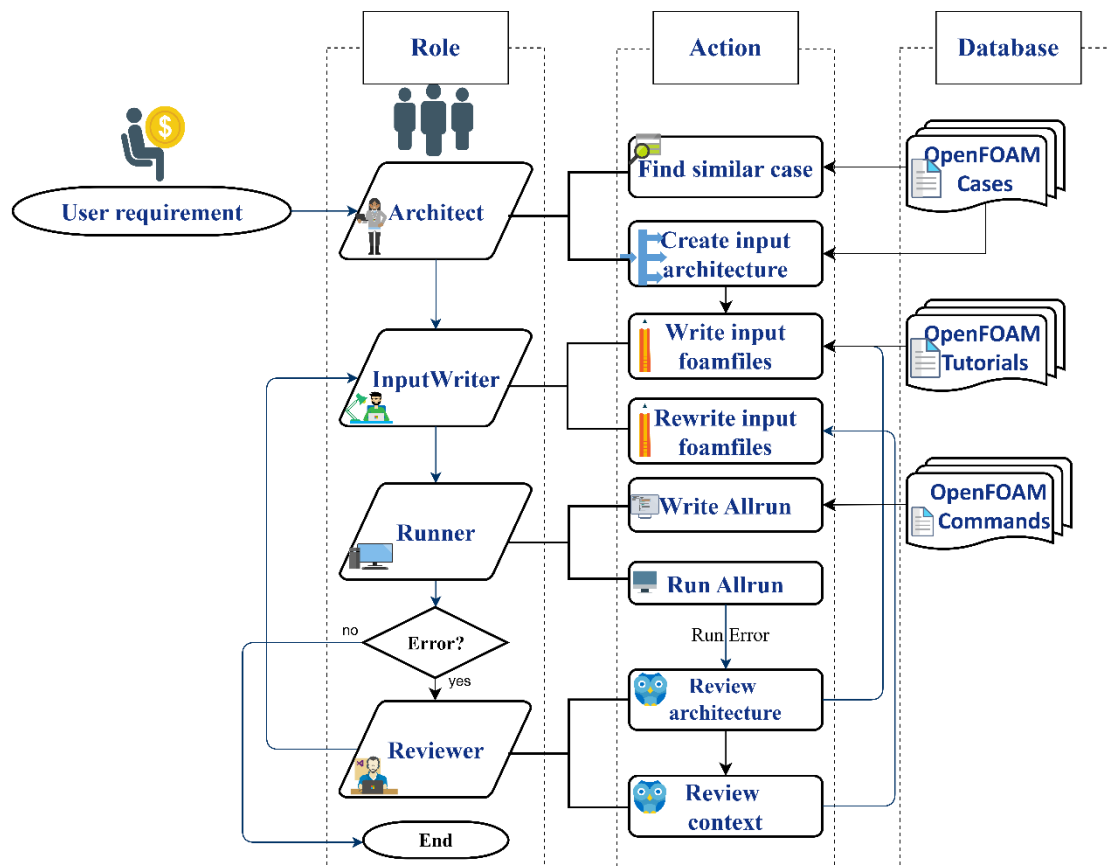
Role

Action

Database

User requirement

Architect

Find similar case

OpenFOAM Cases

Create input architecture

InputWriter

Write input foamfiles

OpenFOAM Tutorials

Rewrite input foamfiles

Runner

Write Allrun

OpenFOAM Commands

Run Allrun

Run Error

no

Error?

yes

Review architecture

Reviewer

Review context

End